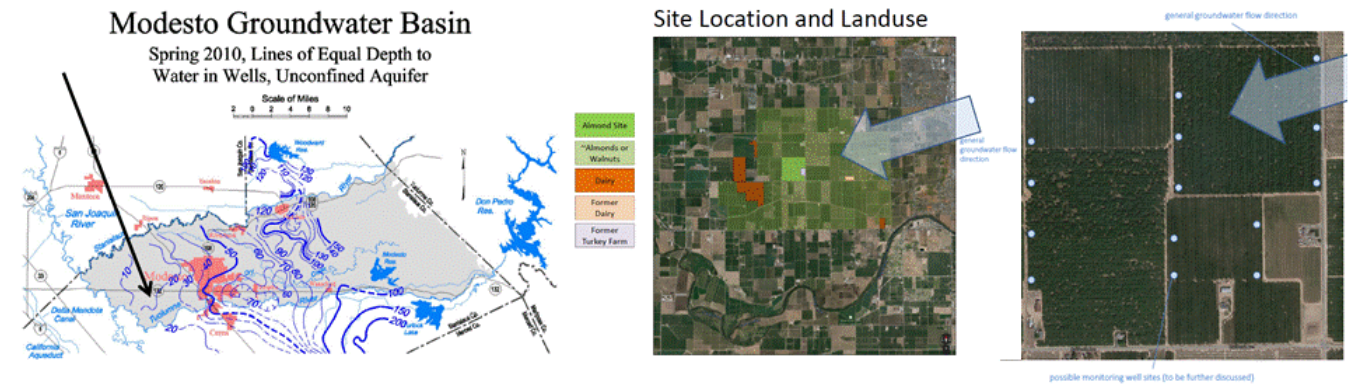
Modesto Groundwater Basin

Spring 2010, Lines of Equal Depth to Water in Wells, Unconfined Aquifer

Scale of Miles

2 0 2 4 6 8 10

Manteca

San Joaquin River

Delta Mendota Canal

California Aqueduct

Modesto

Ceres

Woodward Res.

Don Pedro Res.

Modesto Res.

Turlock Lake

10 20 30 40 50 60 70 80 90 100 110 120 130 140 150 200

Site Location and Landuse

Almond Site

~Almonds or Walnuts

Dairy

Former Dairy

Former Turkey Farm

general groundwater flow direction

general groundwater flow direction

possible monitoring well sites (to be further discussed)